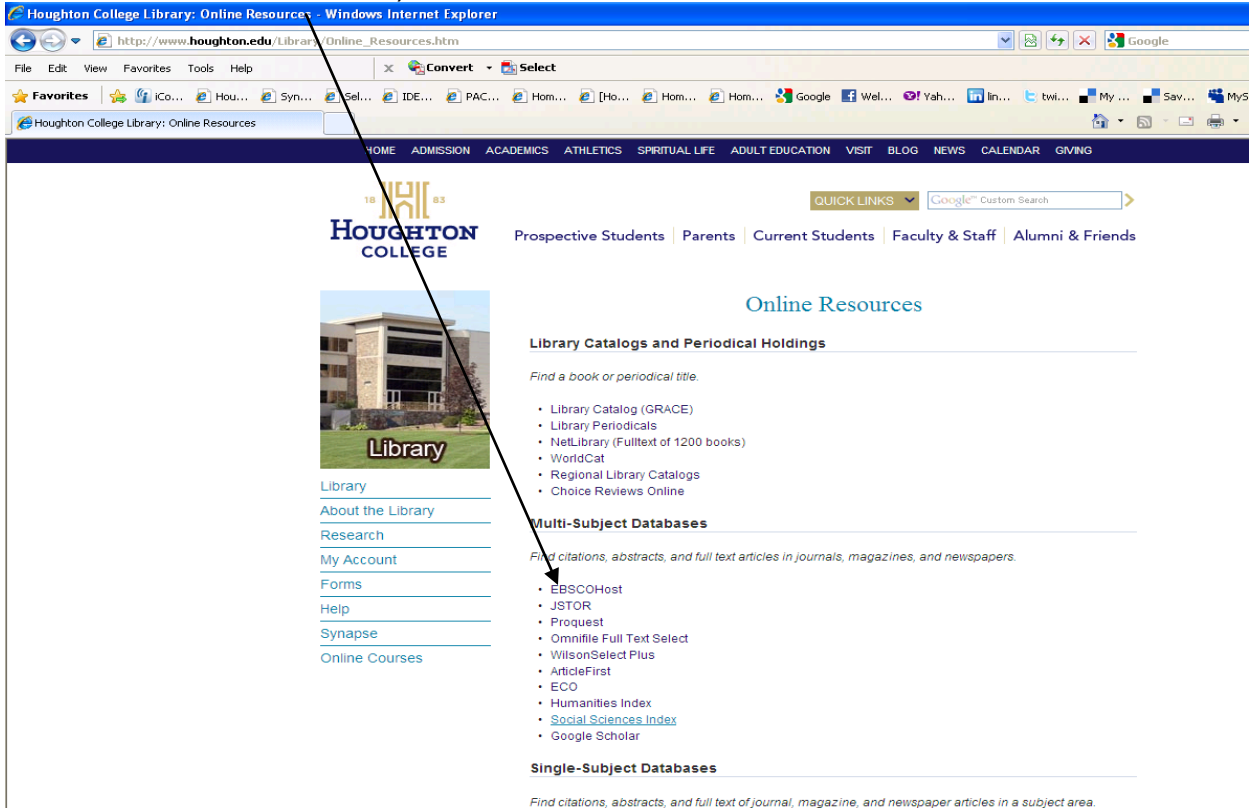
Houghton College Library: Online Resources - Windows Internet Explorer

http://www.houghton.edu/Library/Online_Resources.htm

Google

File Edit View Favorites Tools Help

Convert Select

Favorites iCo... Hou... Syn... Sel... IDE... PAC... Hom... [Ho... Hom... Hom... Google Wel... Yah... lin... twi... My ... Sav... MyS

Houghton College Library: Online Resources

HOME ADMISSION ACADEMICS ATHLETICS SPIRITUAL LIFE ADULT EDUCATION VISIT BLOG NEWS CALENDAR GIVING

18 83
HOUGHTON COLLEGE

QUICK LINKS

Google Custom Search

Prospective Students | Parents | Current Students | Faculty & Staff | Alumni & Friends

Library

Online Resources

Library Catalogs and Periodical Holdings

Find a book or periodical title.

- Library Catalog (GRACE)
- Library Periodicals
- NetLibrary (Fulltext of 1200 books)
- WorldCat
- Regional Library Catalogs
- Choice Reviews Online

Library
About the Library
Research
My Account
Forms
Help
Synapse
Online Courses

Multi-Subject Databases

Find citations, abstracts, and full text articles in journals, magazines, and newspapers.

- EBSCOHost
- JSTOR
- Proquest
- Omnifile Full Text Select
- WilsonSelect Plus
- ArticleFirst
- ECO
- Humanities Index
- Social Sciences Index
- Google Scholar

Single-Subject Databases

Find citations, abstracts, and full text of journal, magazine, and newspaper articles in a subject area.